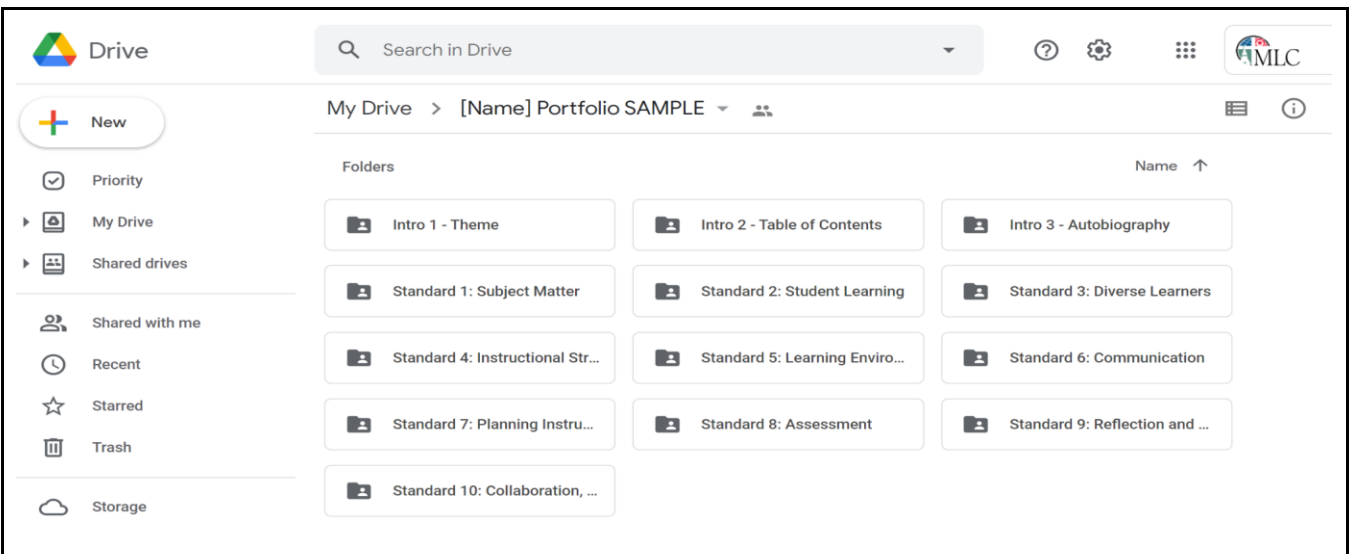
Drive

Search in Drive

MLC

New

Priority

My Drive

Shared drives

Shared with me

Recent

Starred

Trash

Storage

My Drive > [Name] Portfolio SAMPLE

Folders

Name

Intro 1 - Theme

Intro 2 - Table of Contents

Intro 3 - Autobiography

Standard 1: Subject Matter

Standard 2: Student Learning

Standard 3: Diverse Learners

Standard 4: Instructional Str...

Standard 5: Learning Enviro...

Standard 6: Communication

Standard 7: Planning Instru...

Standard 8: Assessment

Standard 9: Reflection and ...

Standard 10: Collaboration, ...